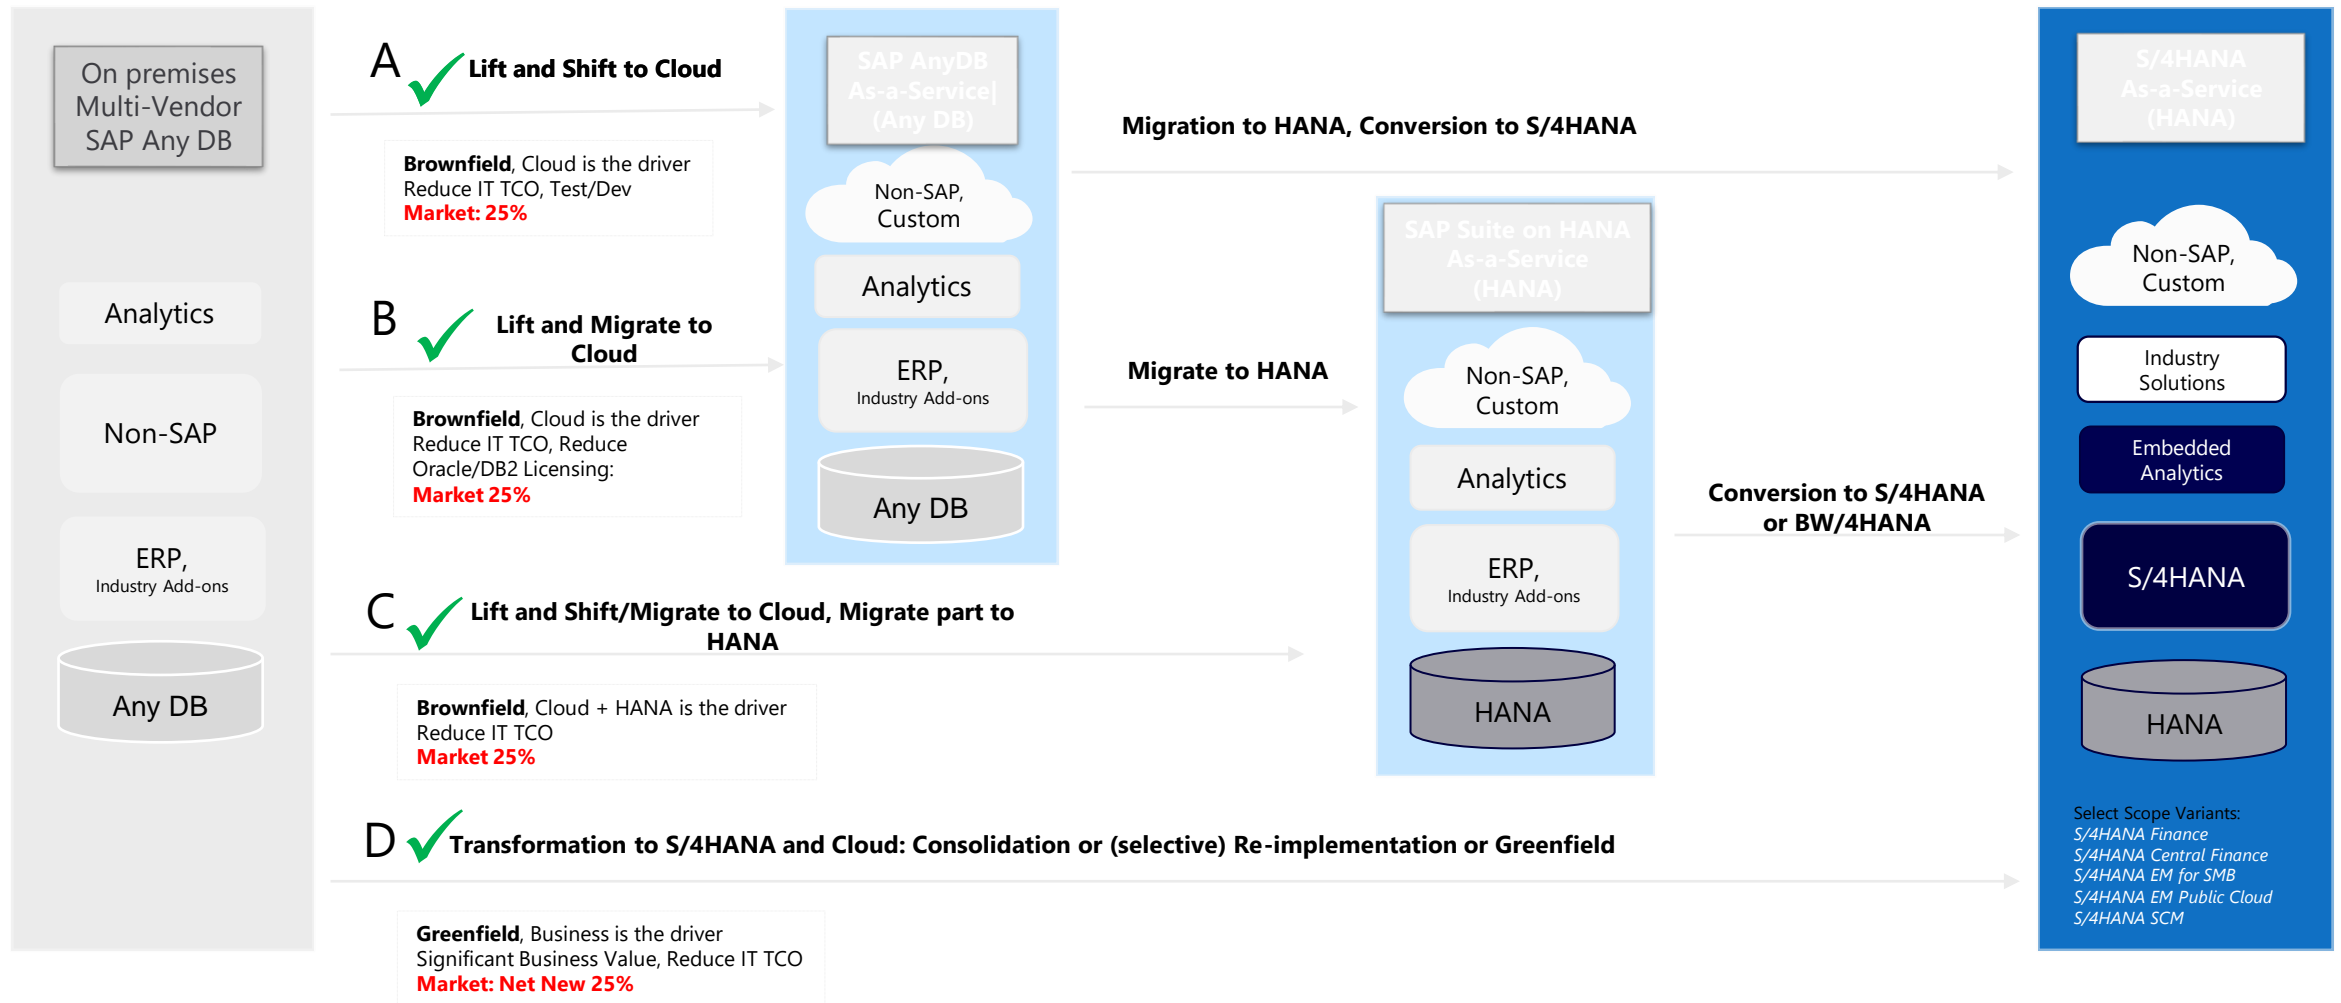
On premises Multi-Vendor SAP Any DB

Analytics

Non-SAP

ERP,
Industry Add-ons

Any DB

A Lift and Shift to Cloud

**Brownfield**, Cloud is the driver
Reduce IT TCO, Test/Dev
Market: 25%

B Lift and Migrate to Cloud

**Brownfield**, Cloud is the driver
Reduce IT TCO, Reduce Oracle/DB2 Licensing:
Market 25%

C Lift and Shift/Migrate to Cloud, Migrate part to HANA

**Brownfield**, Cloud + HANA is the driver
Reduce IT TCO
Market 25%

D Transformation to S/4HANA and Cloud: Consolidation or (selective) Re-implementation or Greenfield

**Greenfield**, Business is the driver
Significant Business Value, Reduce IT TCO
Market: Net New 25%

SAP AnyDB As-a-Service| (Any DB)

Non-SAP, Custom

Analytics

ERP,
Industry Add-ons

Any DB

Migration to HANA, Conversion to S/4HANA

Migrate to HANA

SAP Suite on HANA As-a-Service (HANA)

Non-SAP, Custom

Analytics

ERP,
Industry Add-ons

HANA

Conversion to S/4HANA or BW/4HANA

S/4HANA As-a-Service (HANA)

Non-SAP, Custom

Industry Solutions

Embedded Analytics

S/4HANA

HANA

Select Scope Variants:
S/4HANA Finance
S/4HANA Central Finance
S/4HANA EM for SMB
S/4HANA EM Public Cloud
S/4HANA SCM